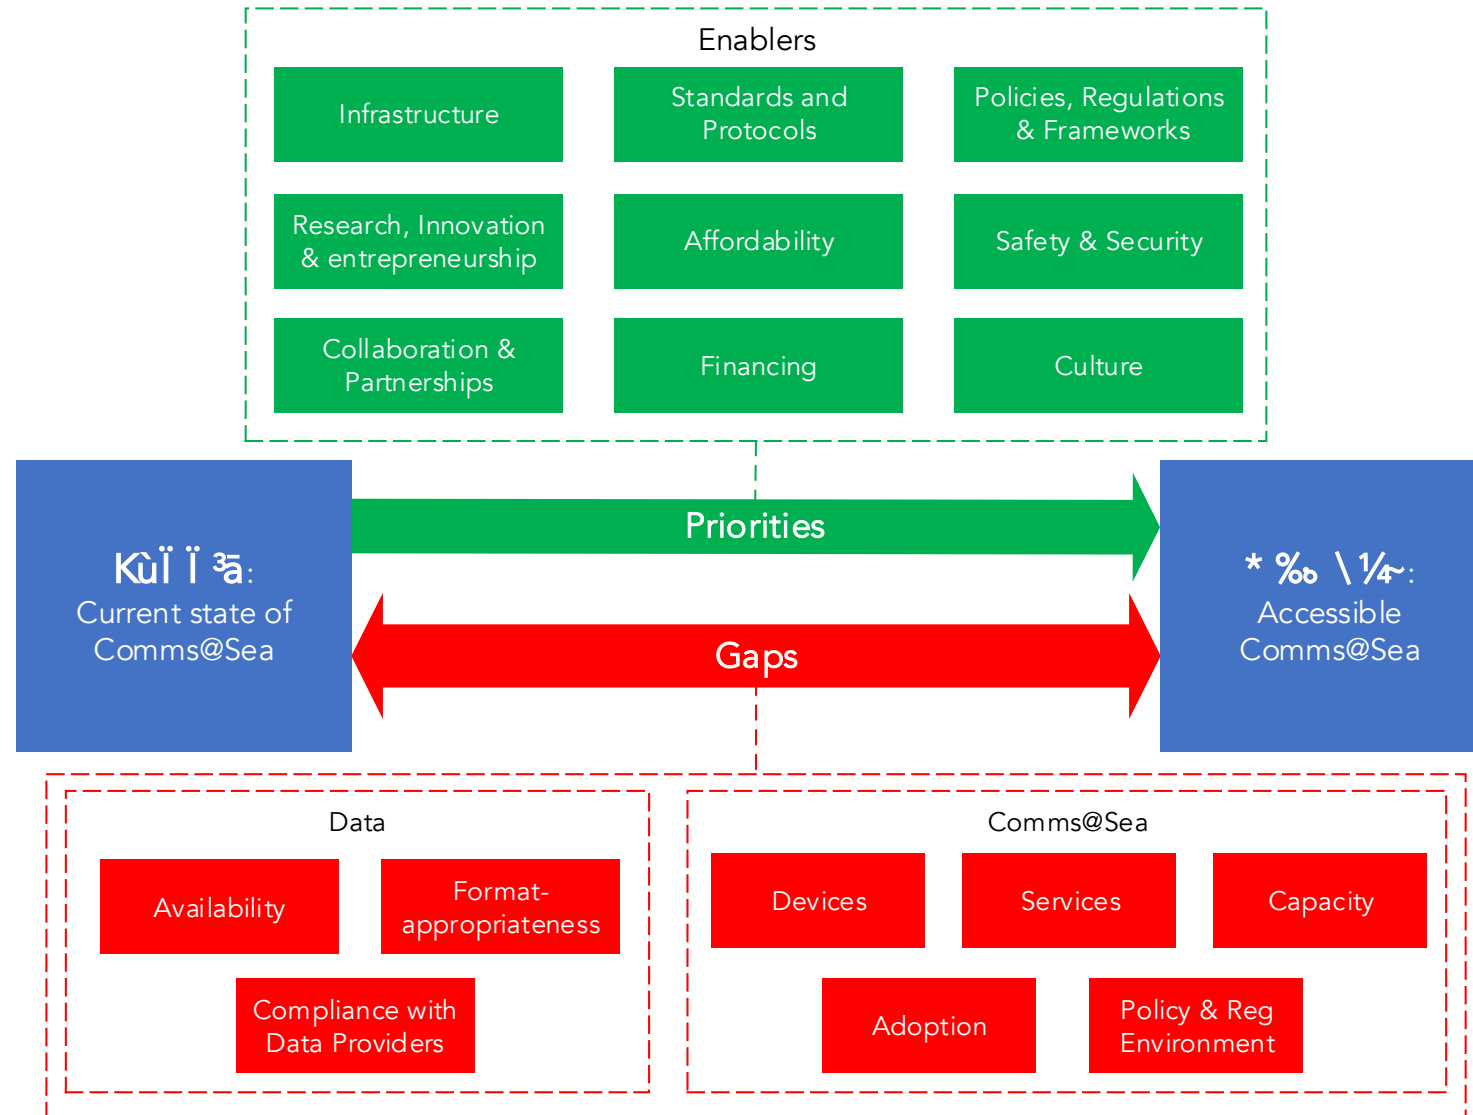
Enablers

Infrastructure

Standards and Protocols

Policies, Regulations & Frameworks

Research, Innovation & entrepreneurship

Affordability

Safety & Security

Collaboration & Partnerships

Financing

Culture

KùÏ Ï ª̄a:
Current state of Comms@Sea

Priorities

Gaps

* ‰ \ ¼~:
Accessible Comms@Sea

Data

Availability

Format-appropriateness

Compliance with Data Providers

Comms@Sea

Devices

Services

Capacity

Adoption

Policy & Reg Environment